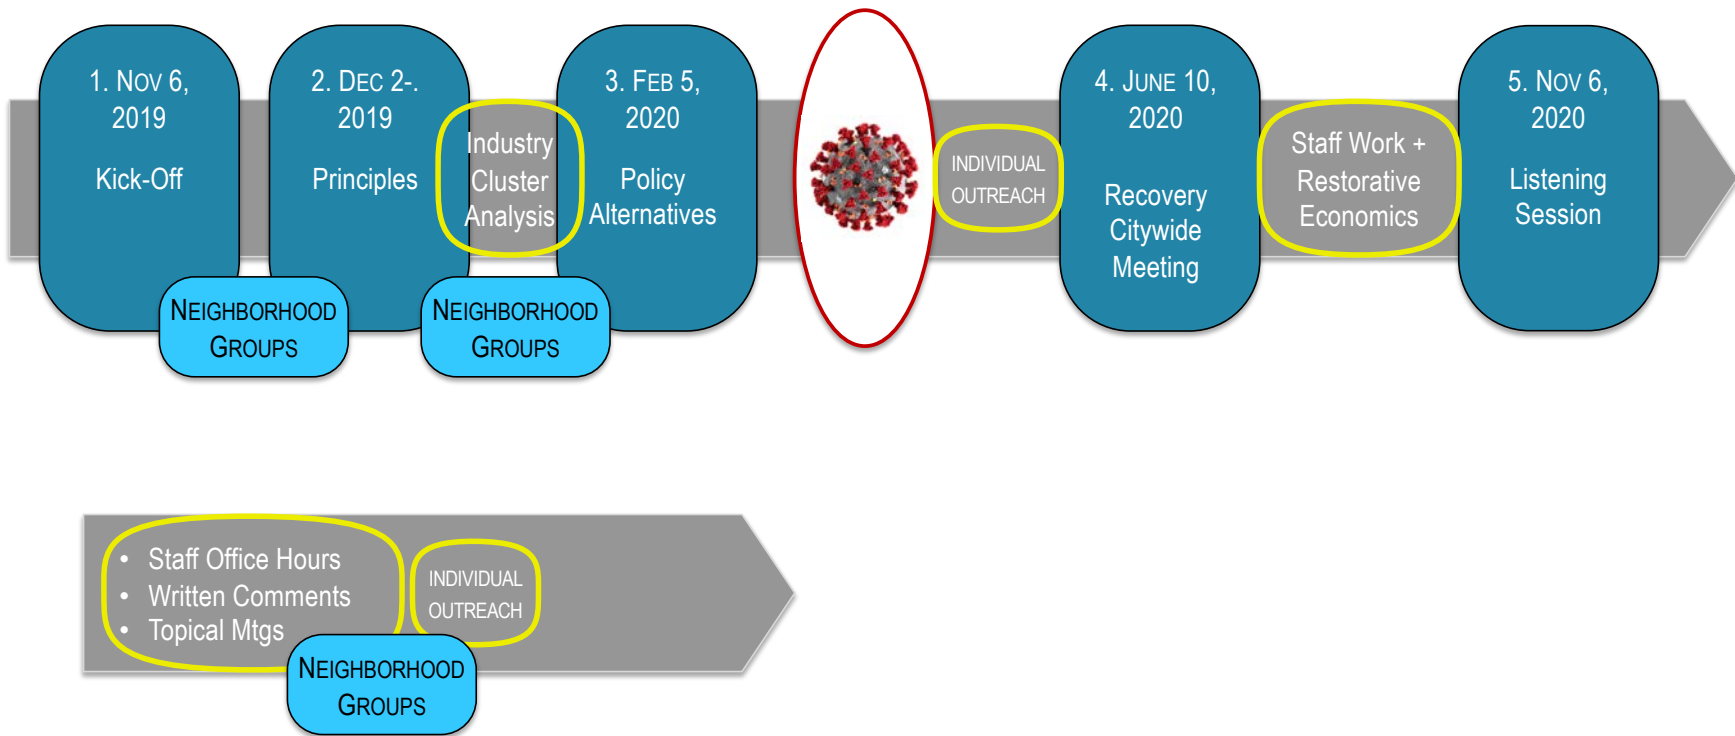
1. Nov 6, 2019

Kick-Off

Neighborhood Groups

2. Dec 2-. 2019

Principles

Industry Cluster Analysis

Neighborhood Groups

3. Feb 5, 2020

Policy Alternatives

INDIVIDUAL OUTREACH

4. June 10, 2020

Recovery Citywide Meeting

Staff Work + Restorative Economics

5. Nov 6, 2020

Listening Session

• Staff Office Hours
• Written Comments
• Topical Mtgs

INDIVIDUAL OUTREACH

Neighborhood Groups